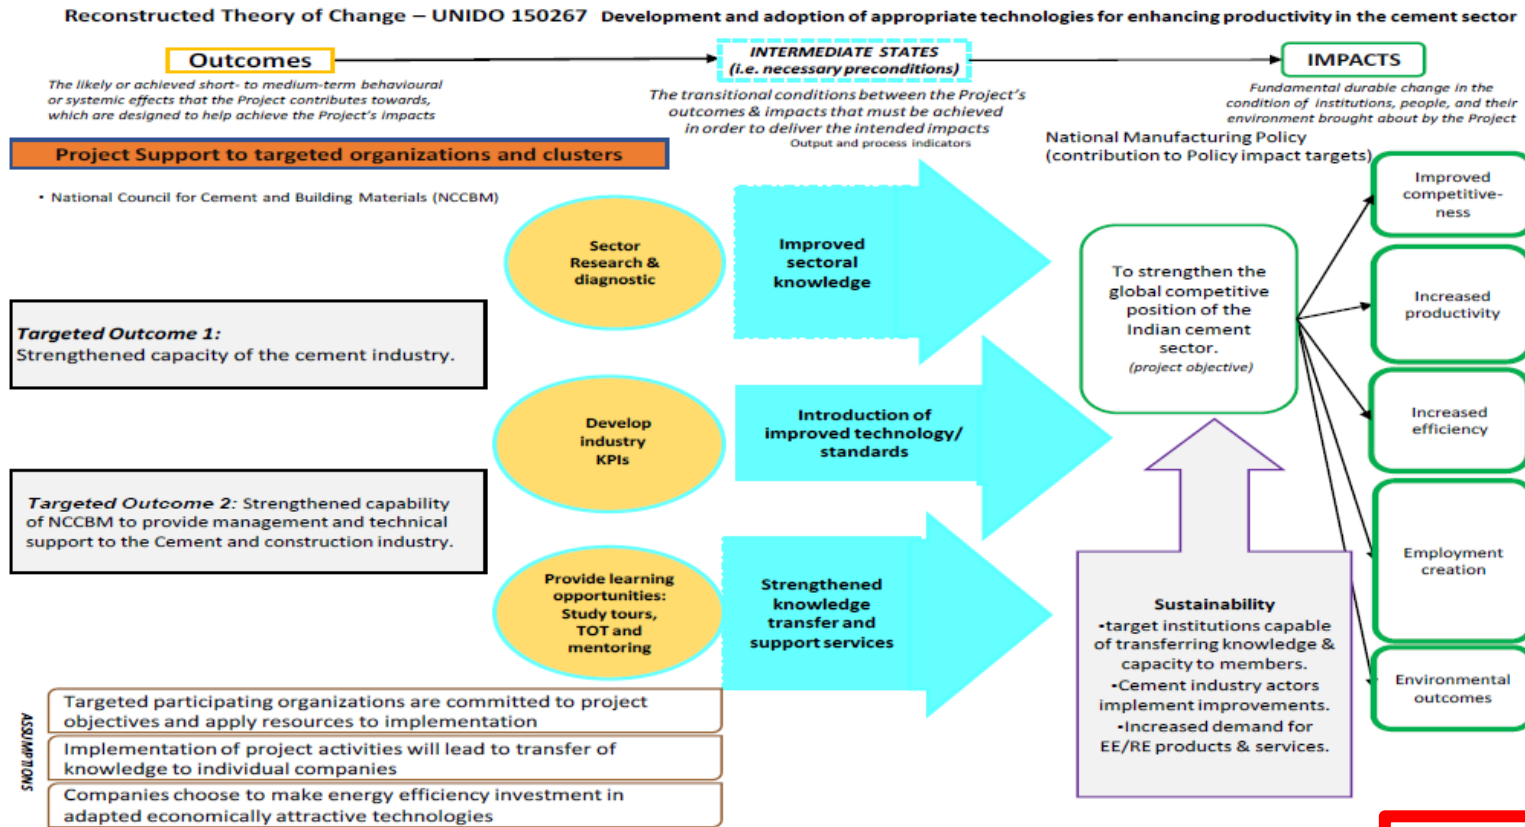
Reconstructed Theory of Change – UNIDO 150267 Development and adoption of appropriate technologies for enhancing productivity in the cement sector

Outcomes

The likely or achieved short- to medium-term behavioural or systemic effects that the Project contributes towards, which are designed to help achieve the Project's impacts

INTERMEDIATE STATES (i.e. necessary preconditions)

The transitional conditions between the Project's outcomes & impacts that must be achieved in order to deliver the intended impacts

Output and process indicators

IMPACTS

Fundamental durable change in the condition of institutions, people, and their environment brought about by the Project

Project Support to targeted organizations and clusters

• National Council for Cement and Building Materials (NCCBM)

National Manufacturing Policy (contribution to Policy impact targets)

Sector Research & diagnostic

Improved sectoral knowledge

Targeted Outcome 1: Strengthened capacity of the cement industry.

Develop industry KPIs

Introduction of improved technology/ standards

Targeted Outcome 2: Strengthened capability of NCCBM to provide management and technical support to the Cement and construction industry.

Provide learning opportunities: Study tours, TOT and mentoring

Strengthened knowledge transfer and support services

To strengthen the global competitive position of the Indian cement sector. (project objective)

Sustainability
•target institutions capable of transferring knowledge & capacity to members.
•Cement industry actors implement improvements.
•Increased demand for EE/RE products & services.

Improved competitiveness

Increased productivity

Increased efficiency

Employment creation

Environmental outcomes

ASSUMPTIONS

Targeted participating organizations are committed to project objectives and apply resources to implementation

Implementation of project activities will lead to transfer of knowledge to individual companies

Companies choose to make energy efficiency investment in adapted economically attractive technologies